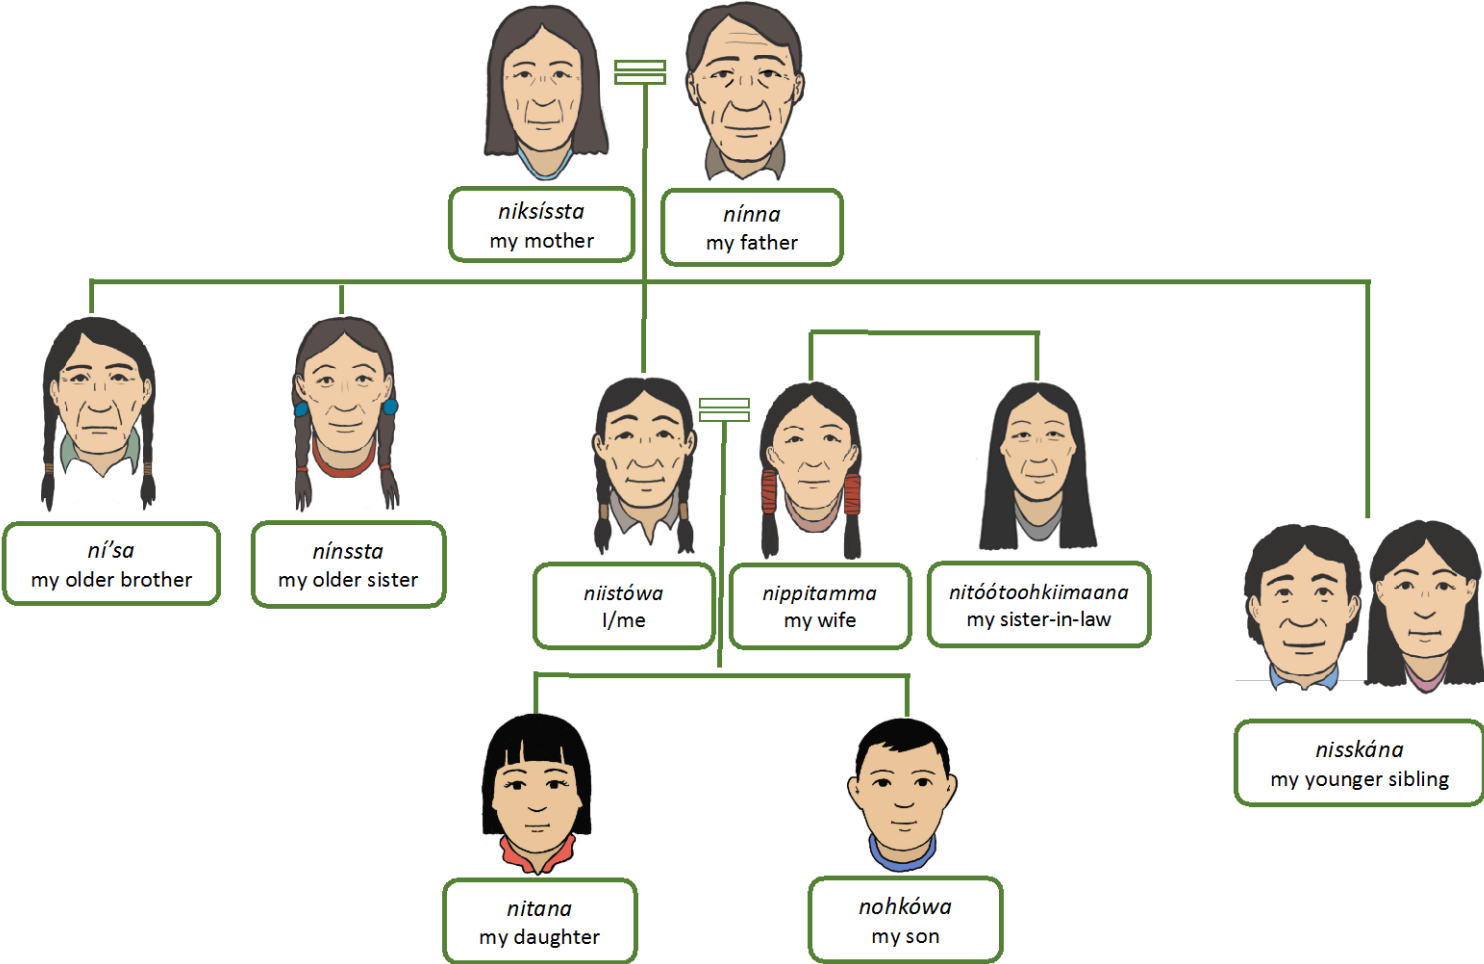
niksíssta
my mother

nínna
my father

ní'sa
my older brother

nínssta
my older sister

niistówa
I/me

nippitamma
my wife

nitóótoohkiimaana
my sister-in-law

nisskána
my younger sibling

nitana
my daughter

nohkówa
my son